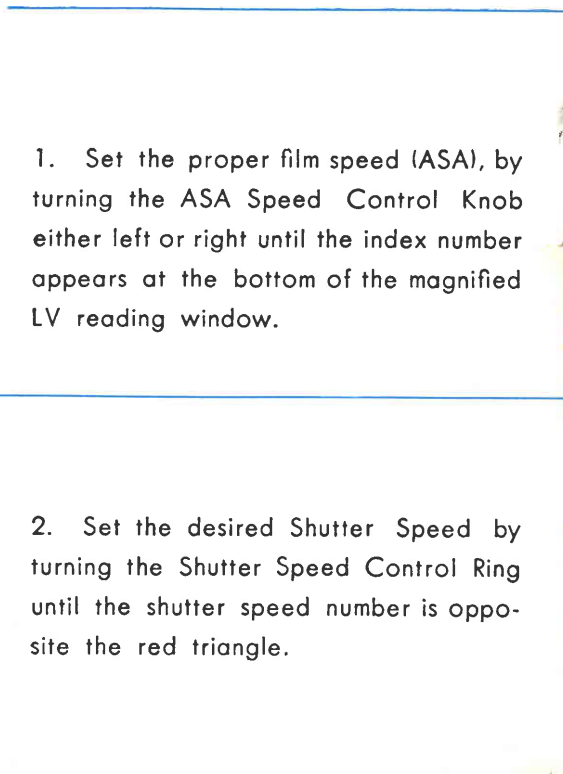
1. Set the proper film speed (ASA), by turning the ASA Speed Control Knob either left or right until the index number appears at the bottom of the magnified LV reading window.

2. Set the desired Shutter Speed by turning the Shutter Speed Control Ring until the shutter speed number is opposite the red triangle.